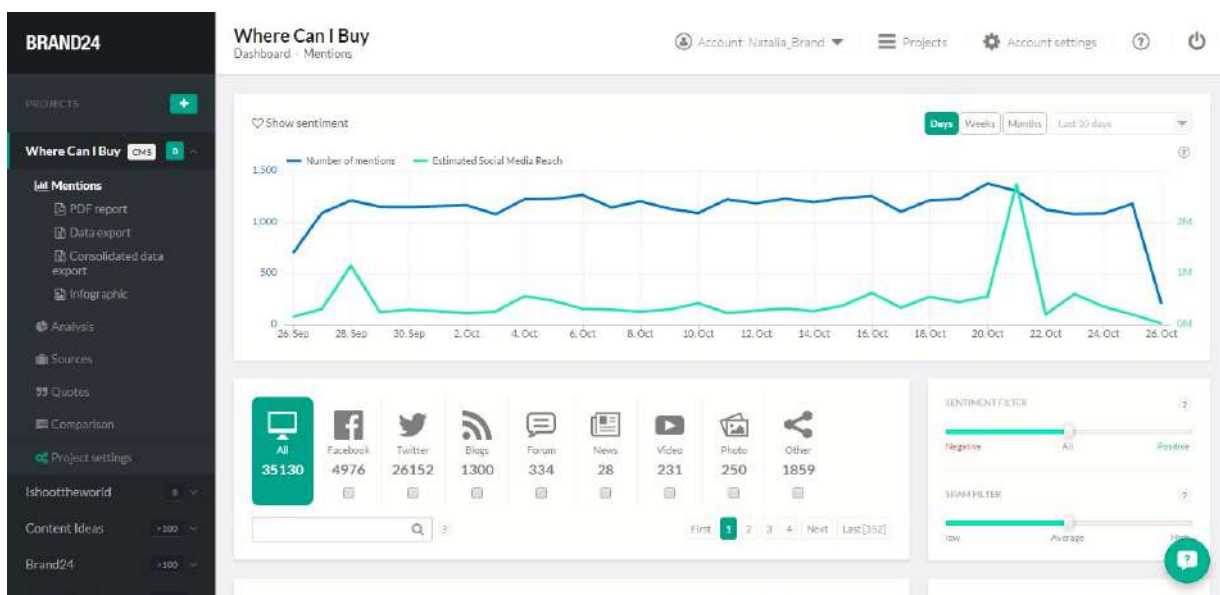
BRAND24

PROJECTS +

Where Can I Buy CMS 8

Mentions
PDF report
Data export
Consolidated data export
Infographic

Analysis
Sources
Quotes
Comparison
Project settings

Ishoottheworld 8
Content Ideas >100
Brand24 >100

Where Can I Buy
Dashboard › Mentions

Account: Natalia_Brand
Projects
Account settings

Show sentiment

Days Weeks Months Last 30 days

Number of mentions
Estimated Social Media Reach

1,500
1,000
500
0

2M
1M
0M

26. Sep 28. Sep 30. Sep 2. Oct 4. Oct 6. Oct 8. Oct 10. Oct 12. Oct 14. Oct 16. Oct 18. Oct 20. Oct 22. Oct 24. Oct 26. Oct

| All | Facebook | Twitter | Blogs | Forum | News | Video | Photo | Other |
|---|---|---|---|---|---|---|---|---|
| 35130 | 4976 | 26152 | 1300 | 334 | 28 | 231 | 250 | 1859 |

First 1 2 3 4 Next Last [352]

SENTIMENT FILTER
Negative All Positive

SPAM FILTER
low Average High